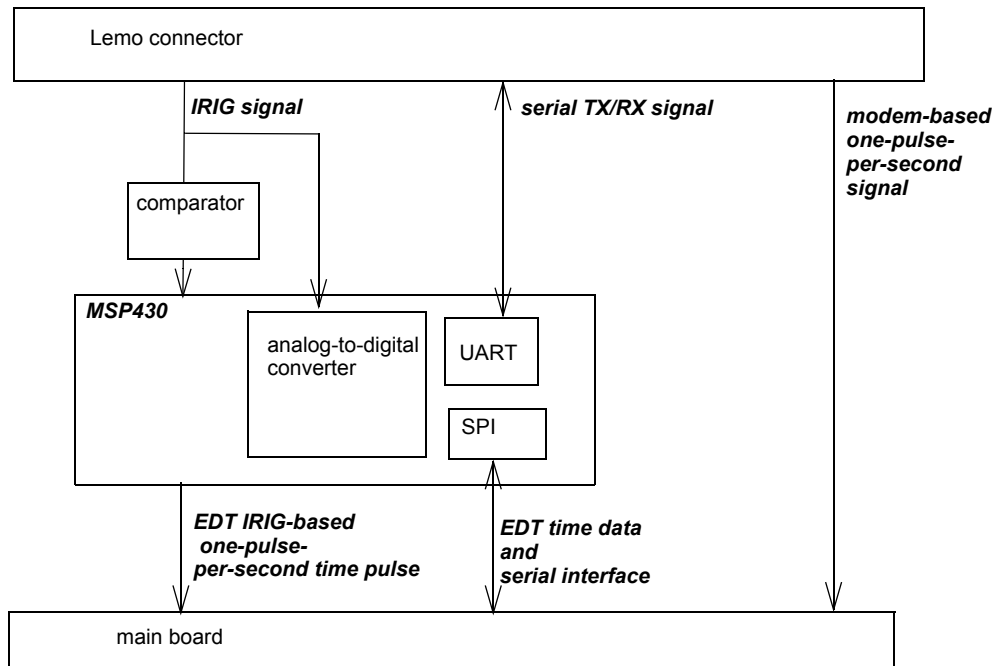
Lemo connector

IRIG signal

serial TX/RX signal

modem-based one-pulse-per-second signal

comparator

MSP430

analog-to-digital converter

UART

SPI

EDT IRIG-based one-pulse-per-second time pulse

EDT time data and serial interface

main board